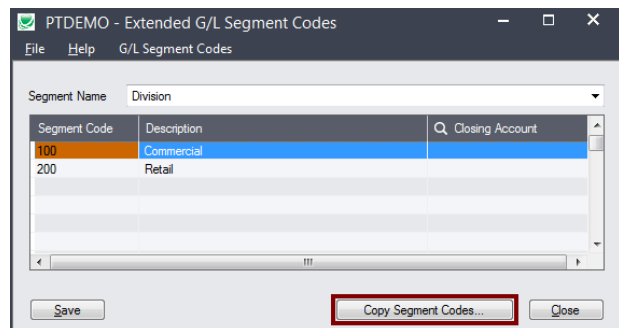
PTDEMO - Extended G/L Segment Codes

File Help G/L Segment Codes

Segment Name Division

| Segment Code | Description | Closing Account |
|---|---|---|
| 100 | Commercial | |
| 200 | Retail | |

Save

Copy Segment Codes...

Close